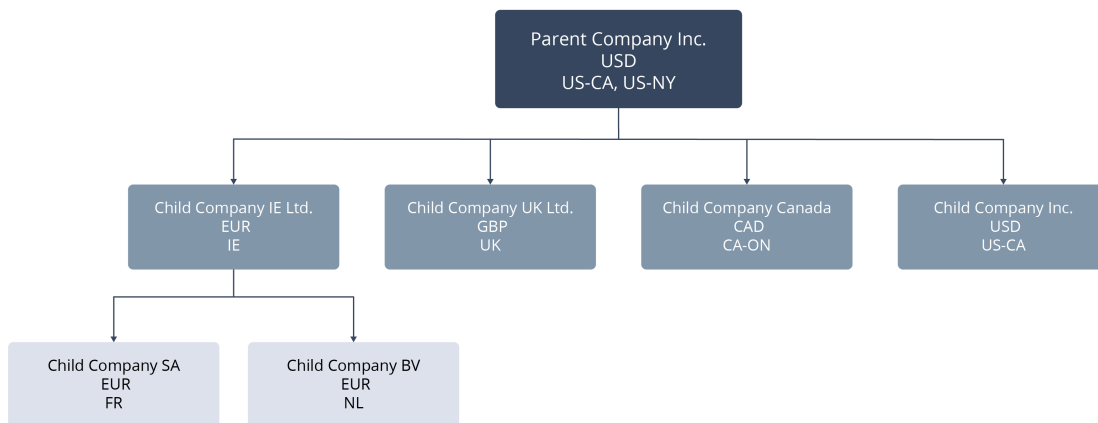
Parent Company Inc.
USD
US-CA, US-NY

Child Company IE Ltd.
EUR
IE

Child Company UK Ltd.
GBP
UK

Child Company Canada
CAD
CA-ON

Child Company Inc.
USD
US-CA

Child Company SA
EUR
FR

Child Company BV
EUR
NL